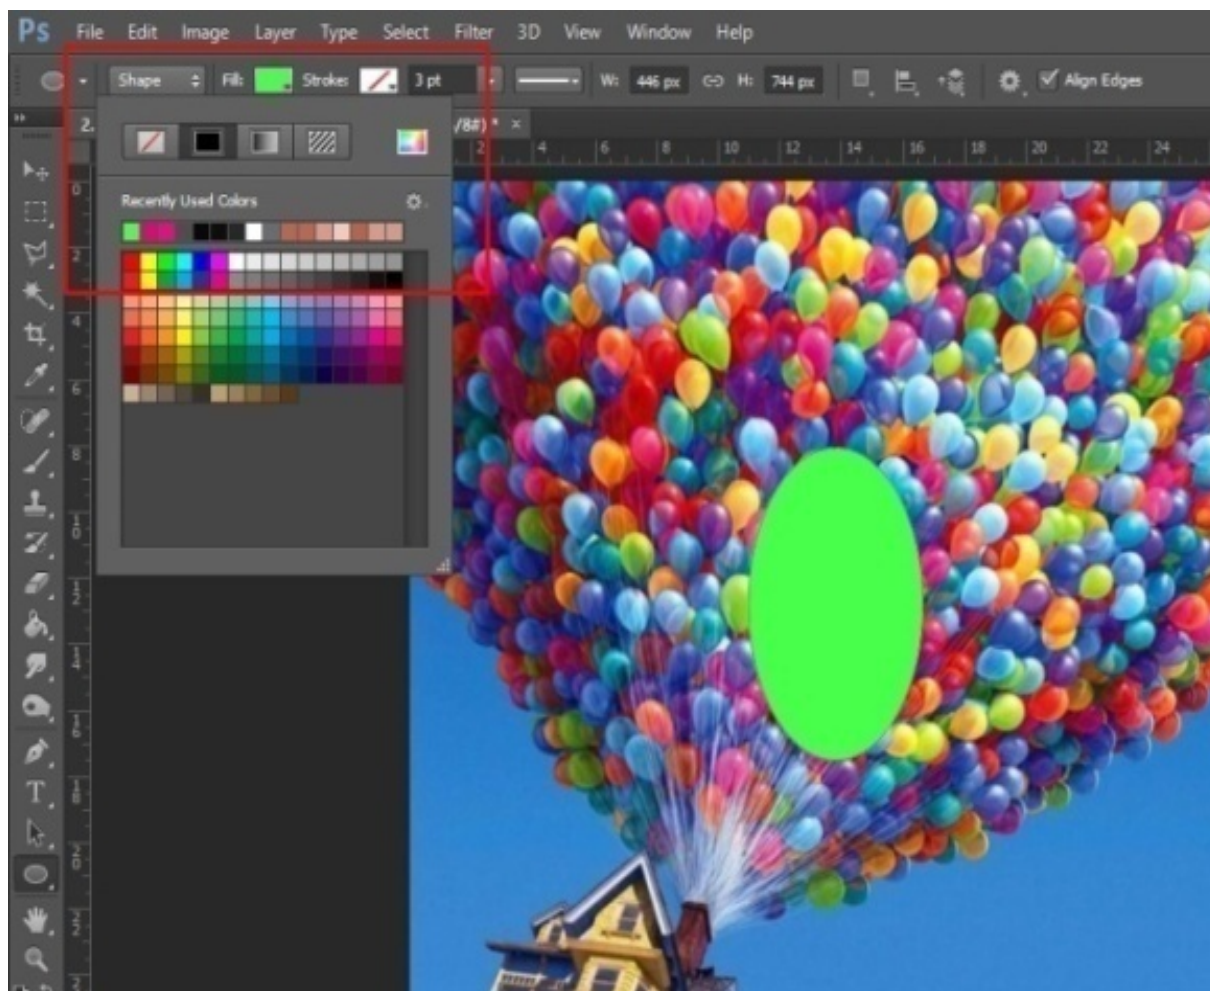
Ps File Edit Image Layer Type Select Filter 3D View Window Help

Shape Fill: Stroke: 3 pt W: 446 px H: 744 px Align Edges

2. /8#) * ×

Recently Used Colors

2 4 6 8 10 12 14 16 18 20 22 24

0 2 4 6 8 10 12 14 16 18 20 22